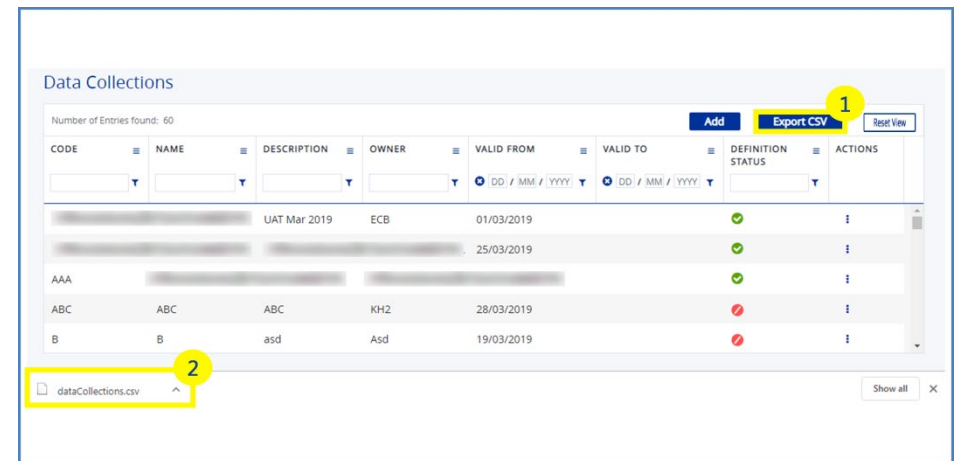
Data Collections

Number of Entries found: 60

Add Export CSV 1 Reset View

| CODE | NAME | DESCRIPTION | OWNER | VALID FROM | VALID TO | DEFINITION STATUS | ACTIONS |
|---|---|---|---|---|---|---|---|
| | | | | DD / MM / YYYY | DD / MM / YYYY | | |
| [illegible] | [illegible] | UAT Mar 2019 | ECB | 01/03/2019 | | | ⋮ |
| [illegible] | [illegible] | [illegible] | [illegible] | 25/03/2019 | | | ⋮ |
| AAA | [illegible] | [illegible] | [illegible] | | | | ⋮ |
| ABC | ABC | ABC | KH2 | 28/03/2019 | | | ⋮ |
| B | B | asd | Asd | 19/03/2019 | | | ⋮ |

2

dataCollections.csv

Show all ✕